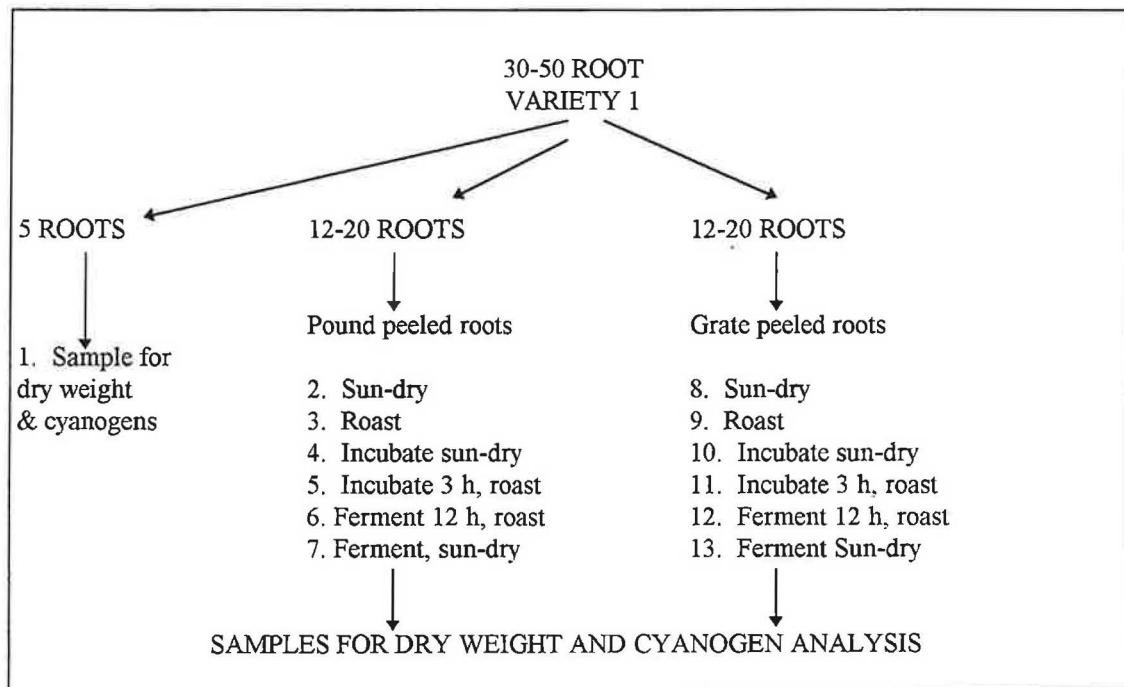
30-50 ROOT
VARIETY 1

5 ROOTS

1. Sample for dry weight & cyanogens

12-20 ROOTS

Pound peeled roots

2. Sun-dry
3. Roast
4. Incubate sun-dry
5. Incubate 3 h, roast
6. Ferment 12 h, roast
7. Ferment, sun-dry

12-20 ROOTS

Grate peeled roots

8. Sun-dry
9. Roast
10. Incubate sun-dry
11. Incubate 3 h, roast
12. Ferment 12 h, roast
13. Ferment Sun-dry

SAMPLES FOR DRY WEIGHT AND CYANOGEN ANALYSIS